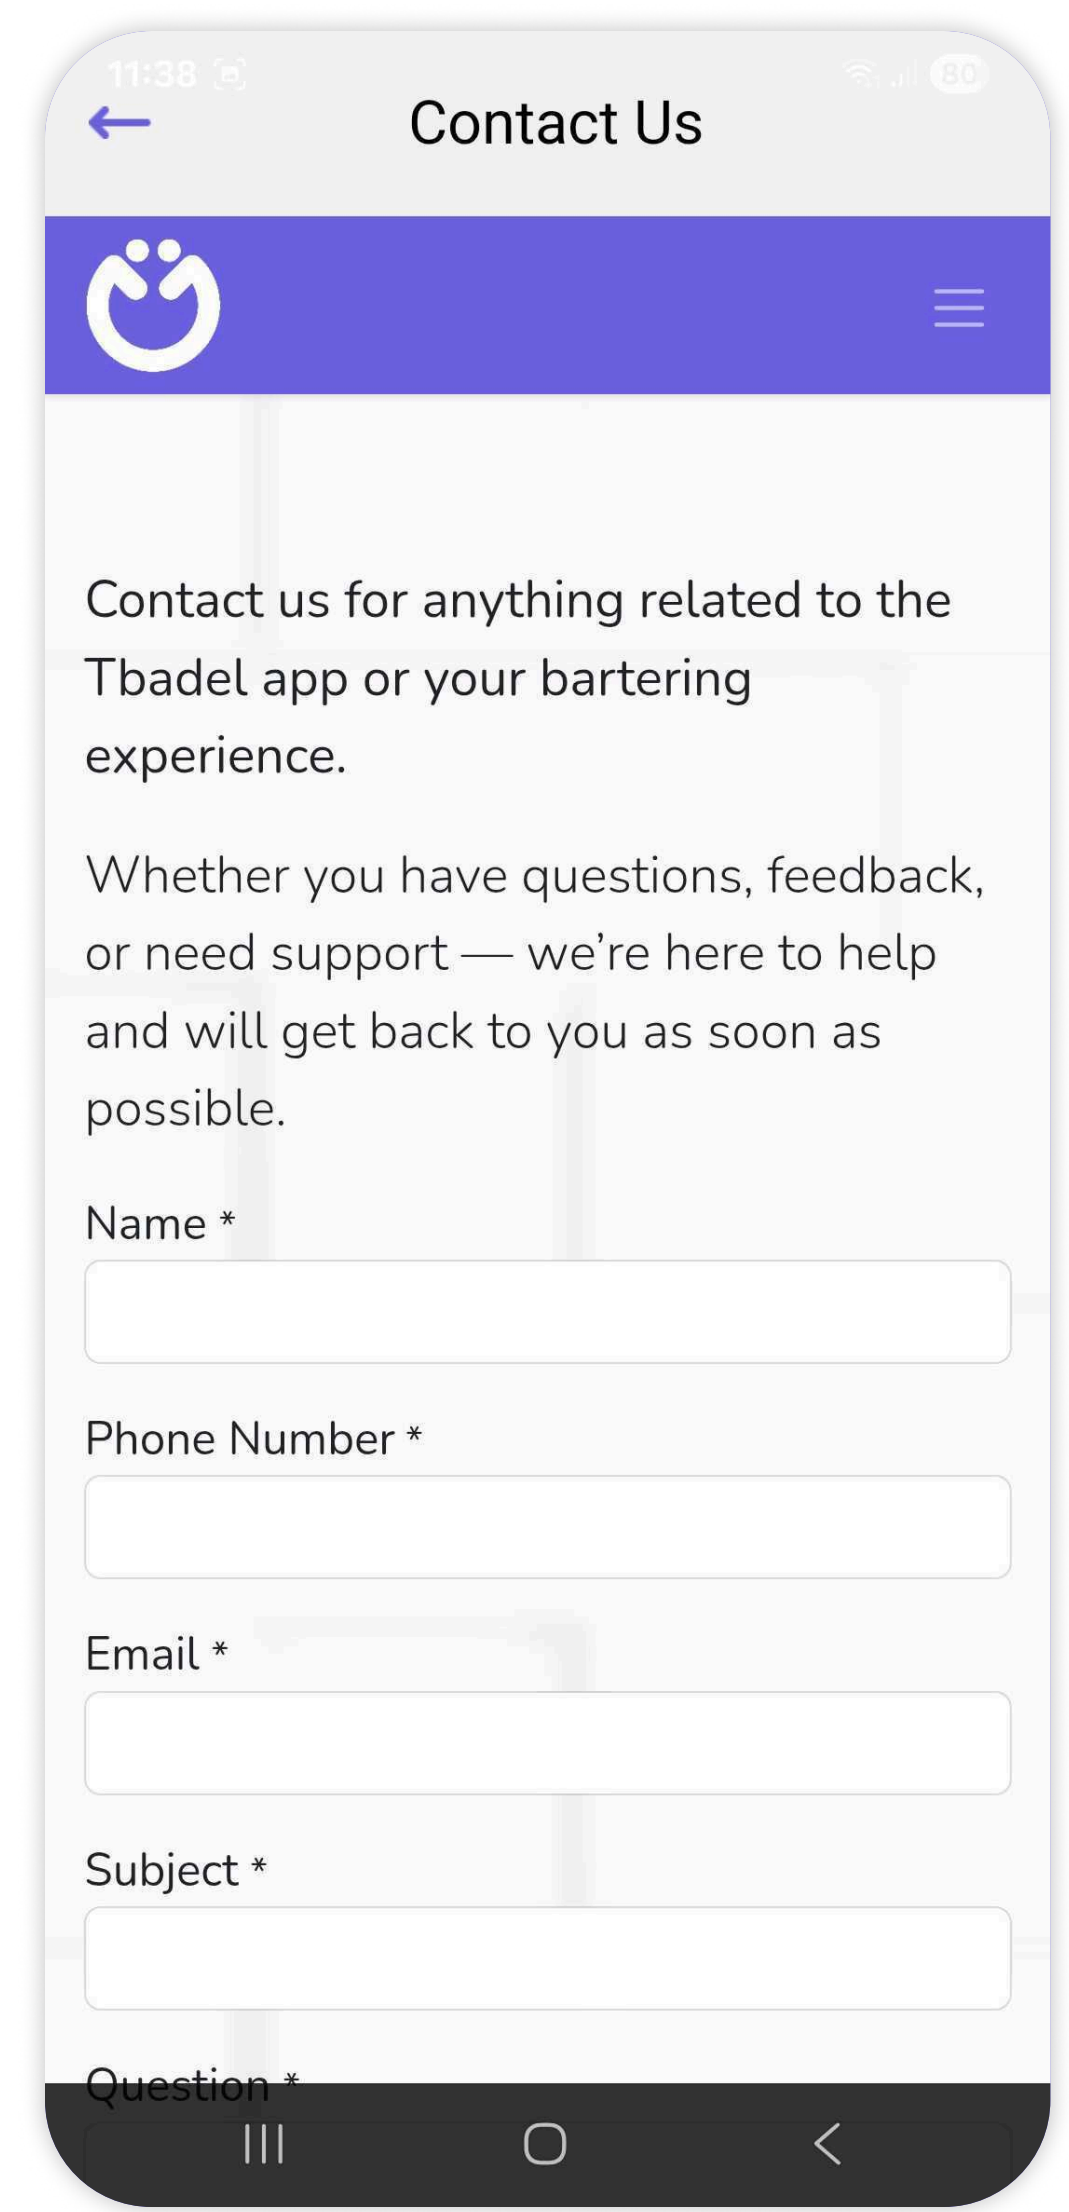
11:38

80

Contact Us

Contact us for anything related to the Tbadel app or your bartering experience.

Whether you have questions, feedback, or need support — we’re here to help and will get back to you as soon as possible.

Name *

Phone Number *

Email *

Subject *

Question *